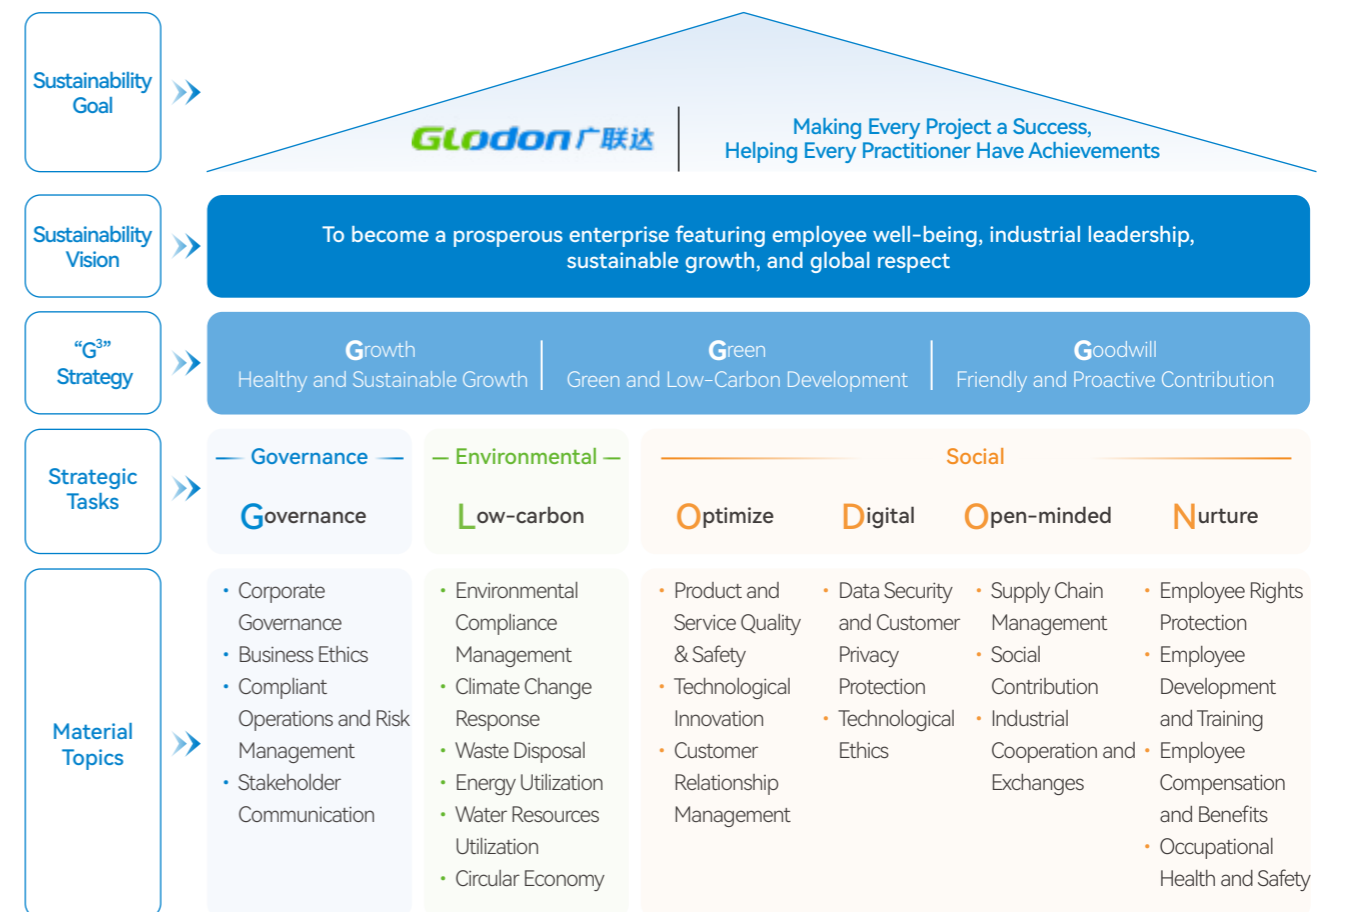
Sustainability Goal

Glodon 广联达

Making Every Project a Success, Helping Every Practitioner Have Achievements

Sustainability Vision

To become a prosperous enterprise featuring employee well-being, industrial leadership, sustainable growth, and global respect

“G$^3$” Strategy

Growth
Healthy and Sustainable Growth

Green
Green and Low-Carbon Development

Goodwill
Friendly and Proactive Contribution

Strategic Tasks

Governance
Governance

Environmental
Low-carbon

Social
Optimize
Digital
Open-minded
Nurture

Material Topics

• Corporate Governance
• Business Ethics
• Compliant Operations and Risk Management
• Stakeholder Communication

• Environmental Compliance Management
• Climate Change Response
• Waste Disposal
• Energy Utilization
• Water Resources Utilization
• Circular Economy

• Product and Service Quality & Safety
• Technological Innovation
• Customer Relationship Management

• Data Security and Customer Privacy Protection
• Technological Ethics

• Supply Chain Management
• Social Contribution
• Industrial Cooperation and Exchanges

• Employee Rights Protection
• Employee Development and Training
• Employee Compensation and Benefits
• Occupational Health and Safety